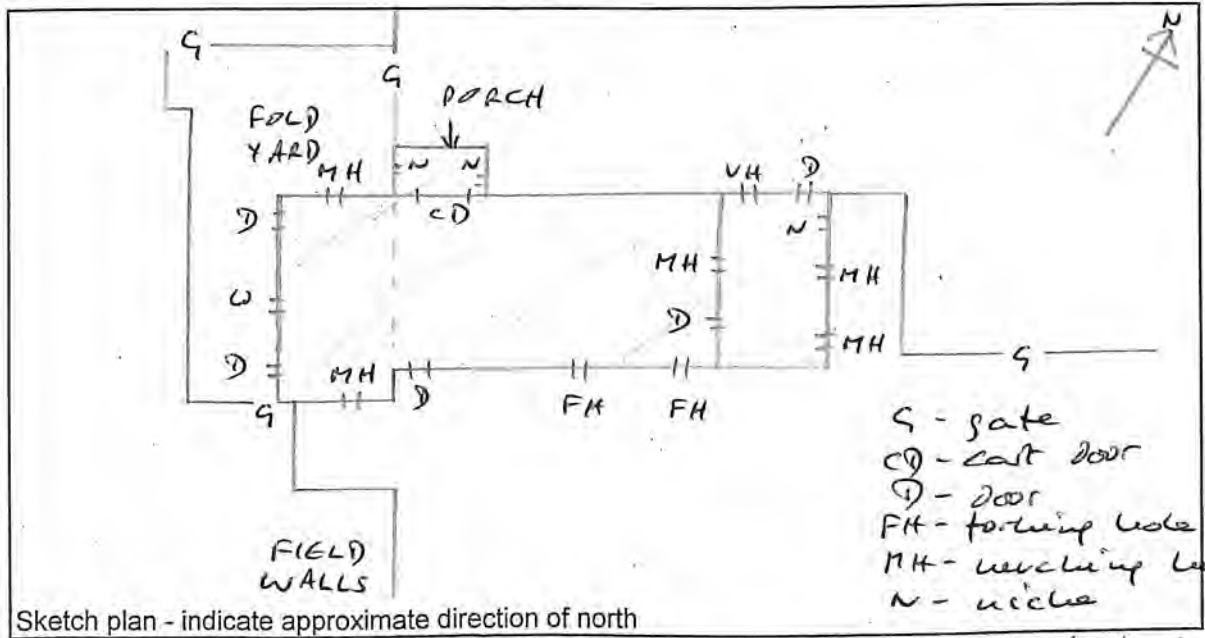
N

G

G

PORCH

FOLD YARD

MH

N N

CD

VH D

N

D

MH

MH

W

D

MH

D

MH

D

MH

FH

FH

G

G

G - gate
CD - cart door
D - door
FH - forking hole
MH - winching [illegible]
N - niche

FIELD WALLS

Sketch plan - indicate approximate direction of north